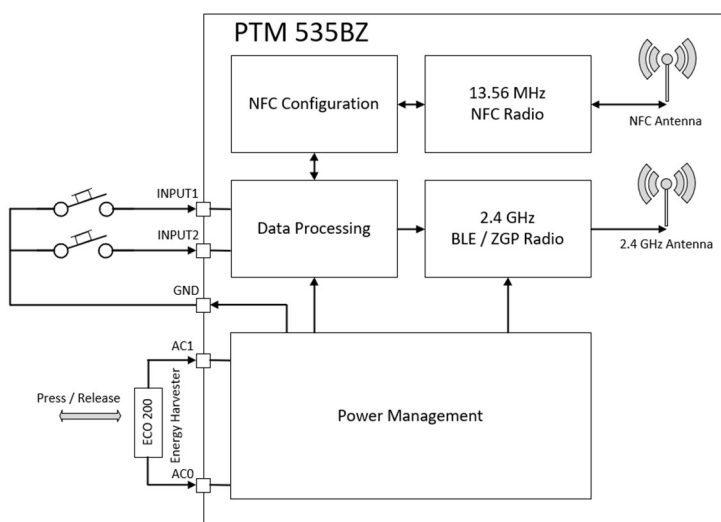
PTM 535BZ

NFC Configuration

13.56 MHz
NFC Radio

NFC Antenna

INPUT1

INPUT2

Data Processing

2.4 GHz
BLE / ZGP Radio

2.4 GHz Antenna

GND

AC1

Press / Release

ECO 200

Energy Harvester

Power Management

AC0